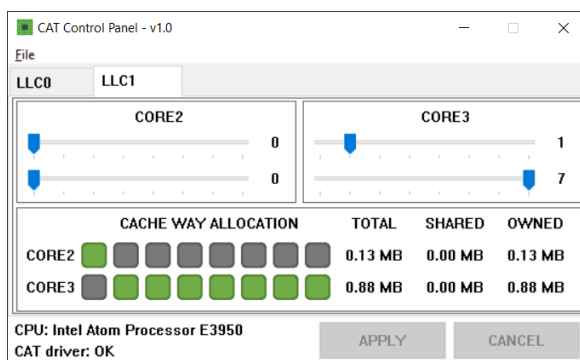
CAT Control Panel - v1.0

File

LLC0 LLC1

CORE2

0

0

CORE3

1

7

| CACHE WAY ALLOCATION | TOTAL | SHARED | OWNED |
|---|---|---|---|
| CORE2 | 0.13 MB | 0.00 MB | 0.13 MB |
| CORE3 | 0.88 MB | 0.00 MB | 0.88 MB |

CPU: Intel Atom Processor E3950
CAT driver: OK

APPLY

CANCEL